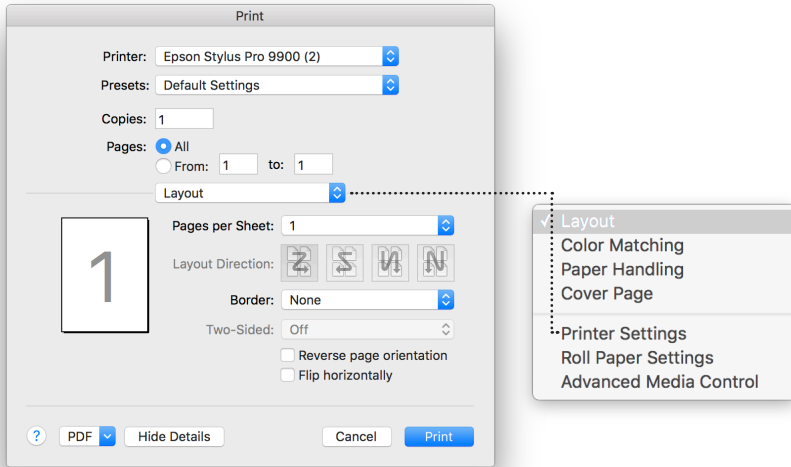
Print

Printer: Epson Stylus Pro 9900 (2)

Presets: Default Settings

Copies: 1

Pages: All

From: 1 to: 1

Layout

1

Pages per Sheet: 1

Layout Direction:

Border: None

Two-Sided: Off

Reverse page orientation

Flip horizontally

✓ Layout
Color Matching
Paper Handling
Cover Page
Printer Settings
Roll Paper Settings
Advanced Media Control

?

PDF

Hide Details

Cancel

Print